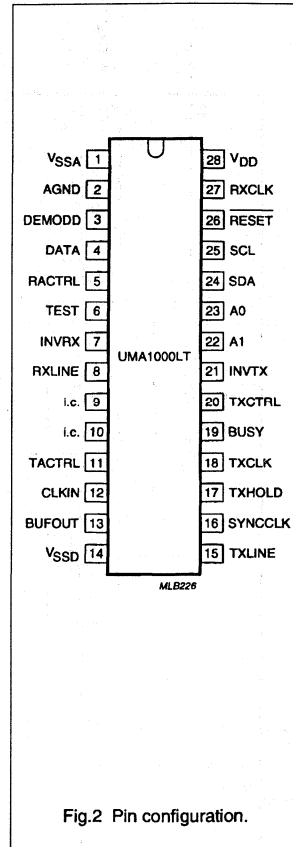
$V_{SSA}$ 1
AGND 2
DEMODD 3
DATA 4
RACTRL 5
TEST 6
INVRX 7
RXLINE 8
i.c. 9
i.c. 10
TACTRL 11
CLKIN 12
BUFOUT 13
$V_{SSD}$ 14

UMA1000LT

28 $V_{DD}$
27 RXCLK
26 $\overline{RESET}$
25 SCL
24 SDA
23 A0
22 A1
21 INVTX
20 TXCTRL
19 BUSY
18 TXCLK
17 TXHOLD
16 SYNCCLK
15 TXLINE

MLB226

Fig.2 Pin configuration.